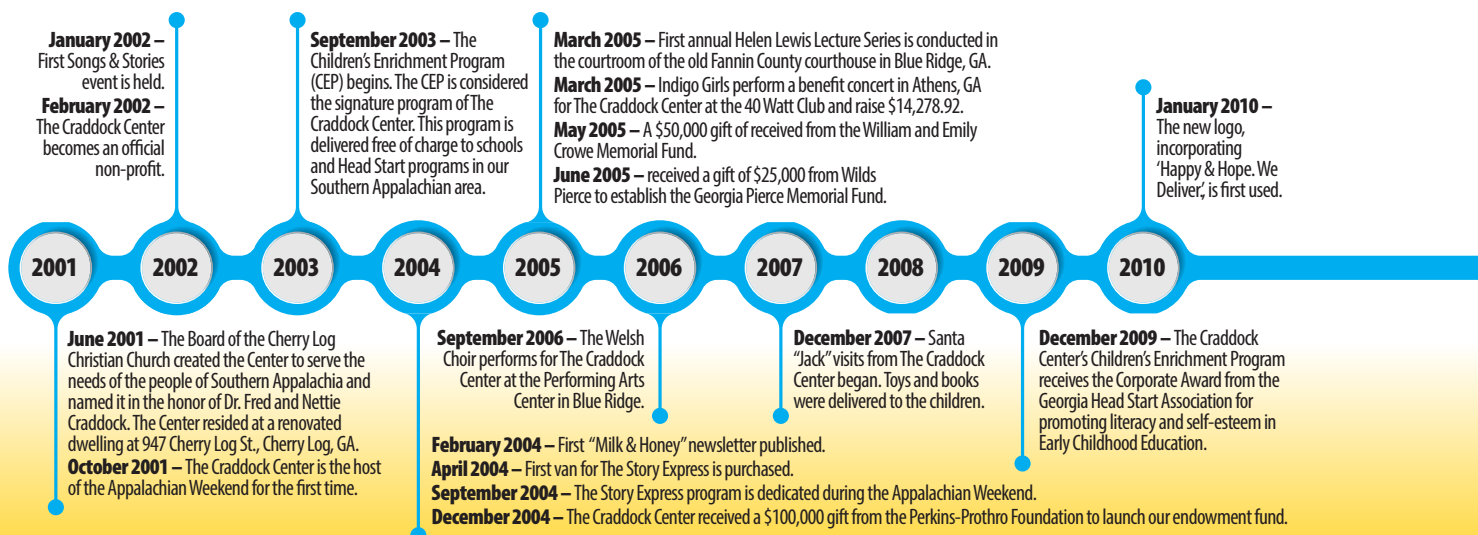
January 2002 – First Songs & Stories event is held.

February 2002 – The Craddock Center becomes an official non-profit.

September 2003 – The Children's Enrichment Program (CEP) begins. The CEP is considered the signature program of The Craddock Center. This program is delivered free of charge to schools and Head Start programs in our Southern Appalachian area.

March 2005 – First annual Helen Lewis Lecture Series is conducted in the courtroom of the old Fannin County courthouse in Blue Ridge, GA.

March 2005 – Indigo Girls perform a benefit concert in Athens, GA for The Craddock Center at the 40 Watt Club and raise $14,278.92.

May 2005 – A $50,000 gift of received from the William and Emily Crowe Memorial Fund.

June 2005 – received a gift of $25,000 from Wilds Pierce to establish the Georgia Pierce Memorial Fund.

January 2010 – The new logo, incorporating 'Happy & Hope. We Deliver.', is first used.

2001

2002

2003

2004

2005

2006

2007

2008

2009

2010

June 2001 – The Board of the Cherry Log Christian Church created the Center to serve the needs of the people of Southern Appalachia and named it in the honor of Dr. Fred and Nettie Craddock. The Center resided at a renovated dwelling at 947 Cherry Log St., Cherry Log, GA.

October 2001 – The Craddock Center is the host of the Appalachian Weekend for the first time.

September 2006 – The Welsh Choir performs for The Craddock Center at the Performing Arts Center in Blue Ridge.

December 2007 – Santa "Jack" visits from The Craddock Center began. Toys and books were delivered to the children.

December 2009 – The Craddock Center's Children's Enrichment Program receives the Corporate Award from the Georgia Head Start Association for promoting literacy and self-esteem in Early Childhood Education.

February 2004 – First "Milk & Honey" newsletter published.

April 2004 – First van for The Story Express is purchased.

September 2004 – The Story Express program is dedicated during the Appalachian Weekend.

December 2004 – The Craddock Center received a $100,000 gift from the Perkins-Prothro Foundation to launch our endowment fund.